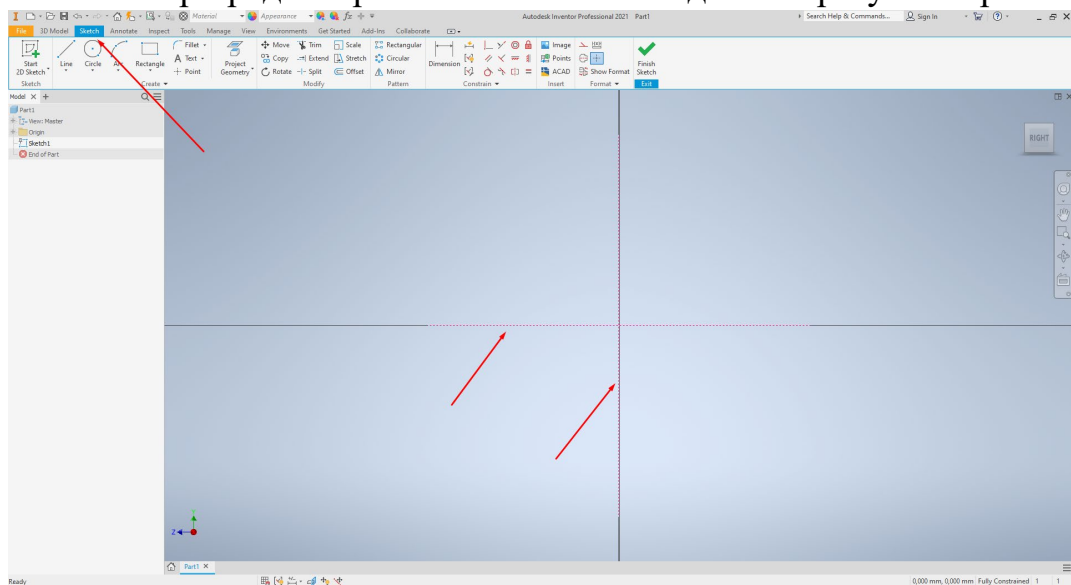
Material Appearance

Autodesk Inventor Professional 2021 Part1

Search Help & Commands... Sign In

File 3D Model Sketch Annotate Inspect Tools Manage View Environments Get Started Add-Ins Collaborate

Start 2D Sketch Line Circle Arc Rectangle Fillet Text Point Project Geometry Move Copy Rotate Trim Extend Split Scale Stretch Offset Rectangular Circular Mirror Dimension Image Points ACAD Show Format Finish Sketch

Sketch Create Modify Pattern Constrain Insert Format Exit

Model × +

Part1

View: Master

Origin

Sketch1

End of Part

RIGHT

Part1 ×

Ready

0,000 mm, 0,000 mm Fully Constrained 1 1